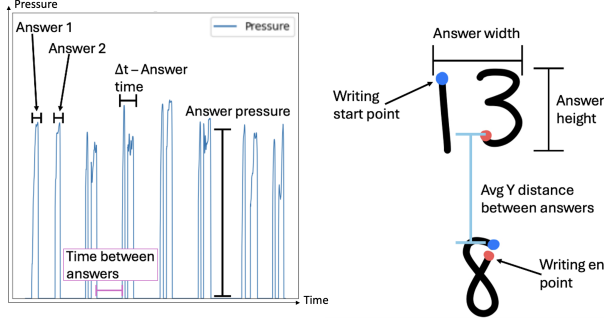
Pressure

Pressure

Answer 1

Answer 2

Δt – Answer time

Answer pressure

Time between answers

Time

Answer width

Writing start point

Answer height

Avg Y distance between answers

Writing en point